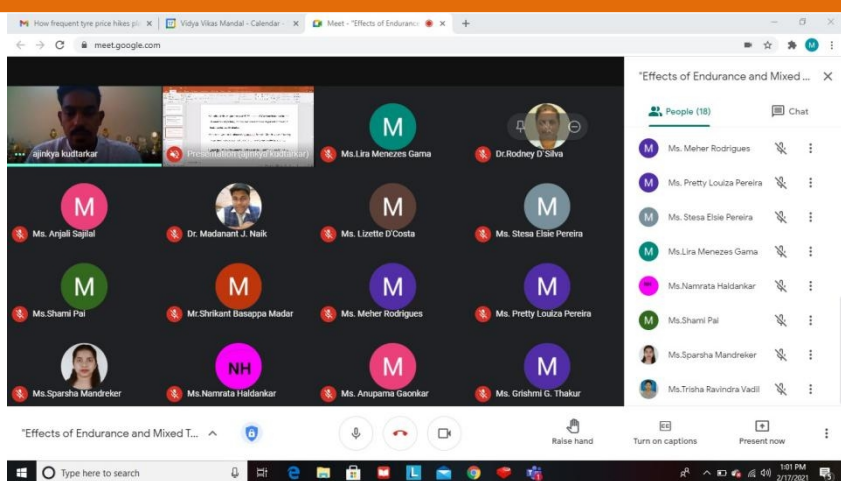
How frequent tyre price hikes pl... ×
Vidya Vikas Mandal - Calendar - ×
Meet - "Effects of Endurance ×
+

meet.google.com

ajinkya kudtarkar
Presentation (ajinkya kudtarkar)
M
Ms.Lira Menezes Gama
Dr.Rodney D'Silva

M
Ms. Anjali Sajilal
Dr. Madanant J. Naik
M
Ms. Lizette D'Costa
M
Ms. Stesa Elsie Pereira

M
Ms.Shami Pai
M
Mr.Shrikant Basappa Madar
M
Ms. Meher Rodrigues
M
Ms. Pretty Louiza Pereira

Ms.Sparsha Mandreker
NH
Ms.Namrata Haldankar
M
Ms. Anupama Gaonkar
M
Ms. Grishmi G. Thakur

"Effects of Endurance and Mixed ... ×
People (18)
Chat
Ms. Meher Rodrigues
Ms. Pretty Louiza Pereira
Ms. Stesa Elsie Pereira
Ms.Lira Menezes Gama
Ms.Namrata Haldankar
Ms.Shami Pai
Ms.Sparsha Mandreker
Ms.Trisha Ravindra Vadil

"Effects of Endurance and Mixed T...
Raise hand
Turn on captions
Present now

Type here to search
1:01 PM
2/17/2021